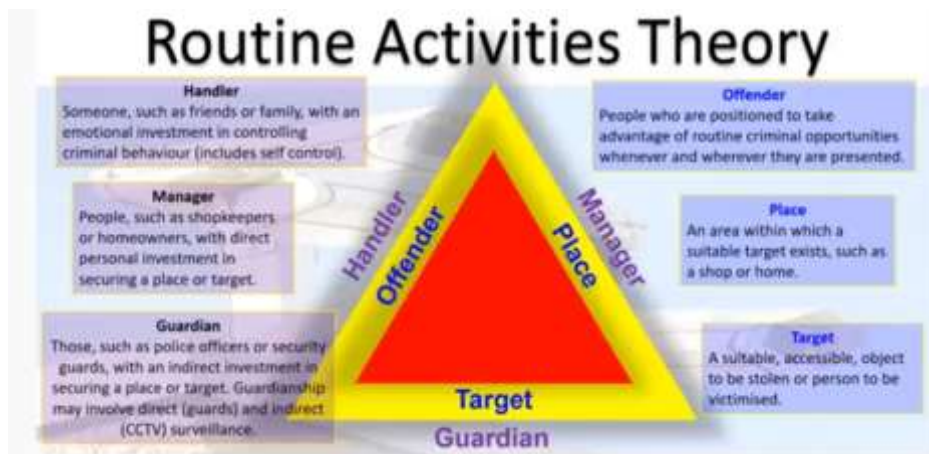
Routine Activities Theory

Handler
Someone, such as friends or family, with an emotional investment in controlling criminal behaviour (includes self control).

Manager
People, such as shopkeepers or homeowners, with direct personal investment in securing a place or target.

Guardian
Those, such as police officers or security guards, with an indirect investment in securing a place or target. Guardianship may involve direct (guards) and indirect (CCTV) surveillance.

Offender
People who are positioned to take advantage of routine criminal opportunities whenever and wherever they are presented.

Place
An area within which a suitable target exists, such as a shop or home.

Target
A suitable, accessible, object to be stolen or person to be victimised.

Handler
Offender
Manager
Place
Target
Guardian